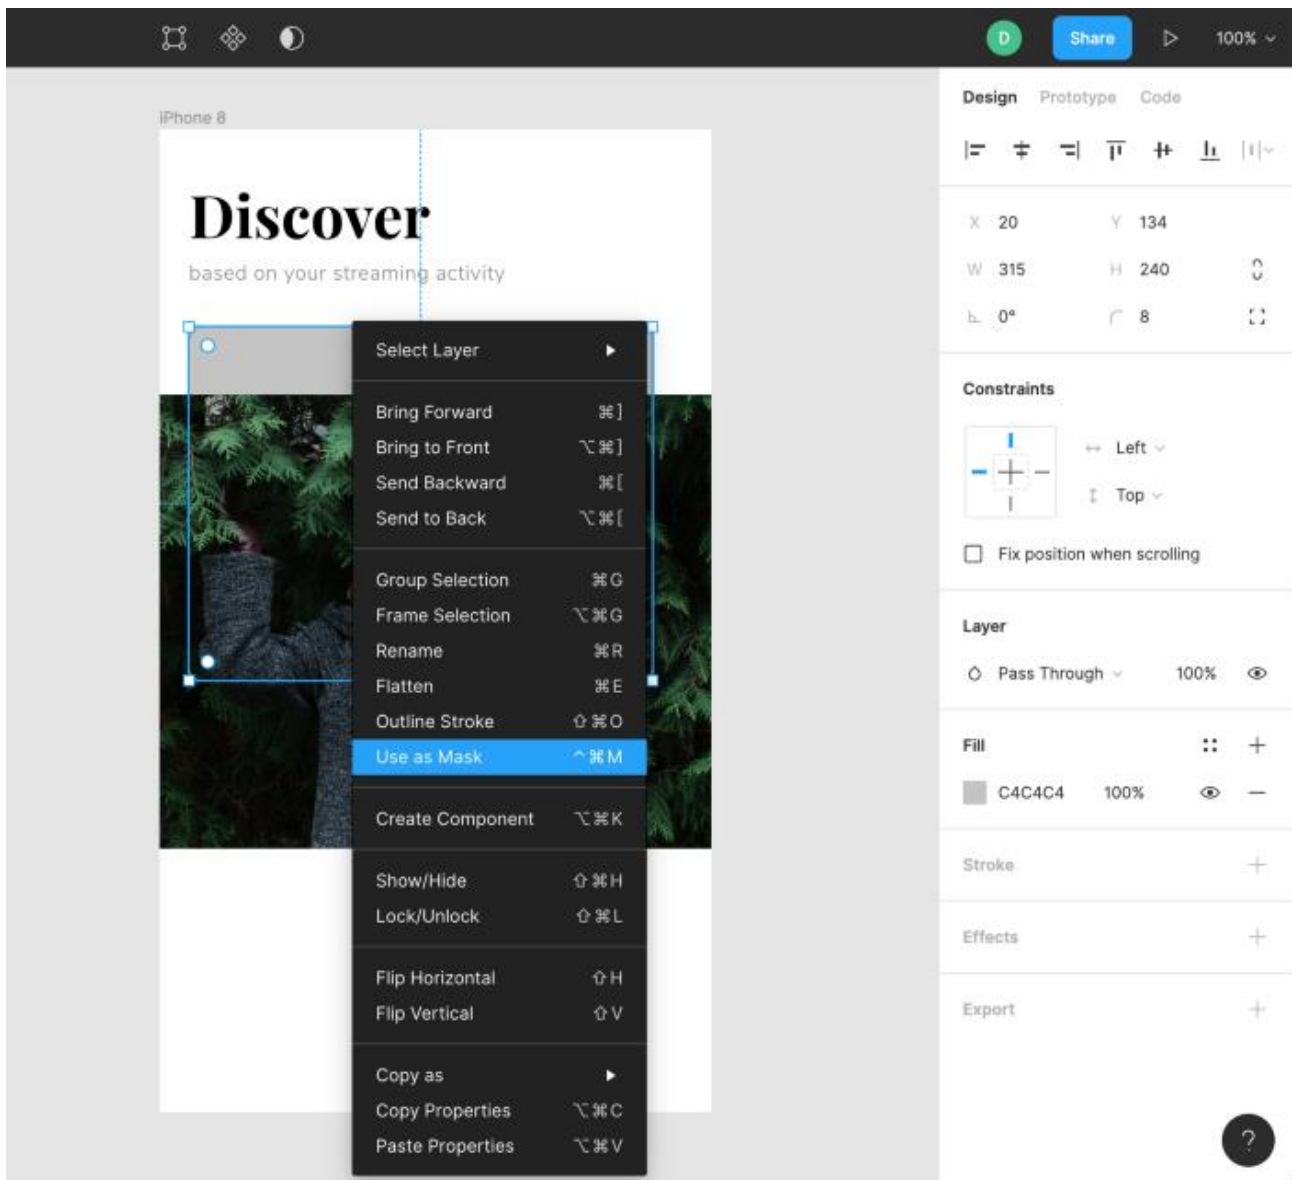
D Share 100%

iPhone 8

Discover

based on your streaming activity

Select Layer
Bring Forward ⌘]
Bring to Front ⌥⌘]
Send Backward ⌘[
Send to Back ⌥⌘[
Group Selection ⌘G
Frame Selection ⌥⌘G
Rename ⌘R
Flatten ⌘E
Outline Stroke ⇧⌘O
Use as Mask ^⌘M
Create Component ⌥⌘K
Show/Hide ⇧⌘H
Lock/Unlock ⇧⌘L
Flip Horizontal ⇧H
Flip Vertical ⇧V
Copy as
Copy Properties ⌥⌘C
Paste Properties ⌥⌘V

Design Prototype Code

X 20 Y 134
W 315 H 240
0° 8

Constraints

Left
Top

Fix position when scrolling

Layer

Pass Through 100%

Fill

C4C4C4 100%

Stroke

Effects

Export

?